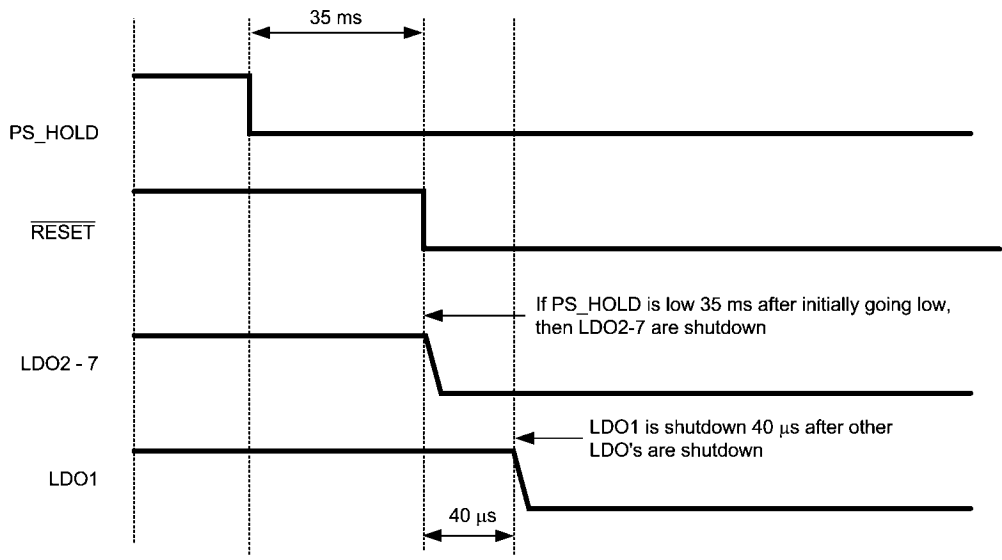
35 ms

PS_HOLD

$\overline{\text{RESET}}$

If PS_HOLD is low 35 ms after initially going low, then LDO2-7 are shutdown

LDO2 - 7

LDO1 is shutdown 40 $\mu$s after other LDO's are shutdown

LDO1

40 $\mu$s